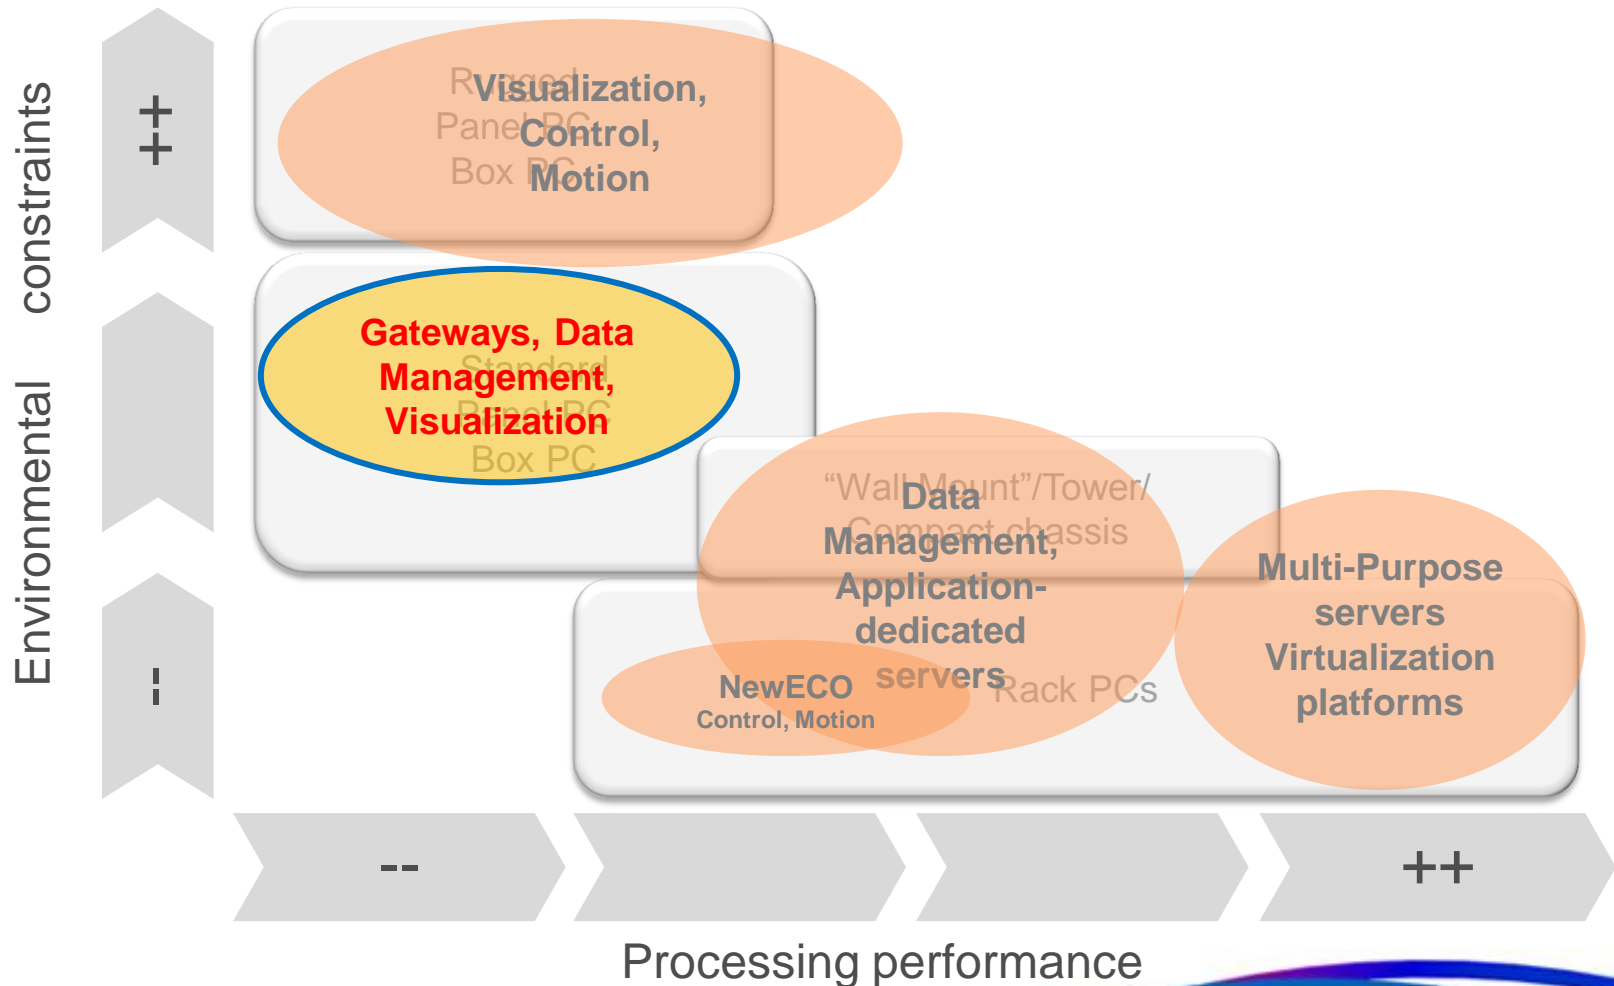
Environmental constraints

++

--

Rugged Panel PC Box PC

Visualization, Control, Motion

Standard Panel PC Box PC

Gateways, Data Management, Visualization

"Wall Mount"/Tower/ Compact chassis

Data Management, Application-dedicated servers

Rack PCs

NewECO
Control, Motion

Multi-Purpose servers Virtualization platforms

--

++

Processing performance